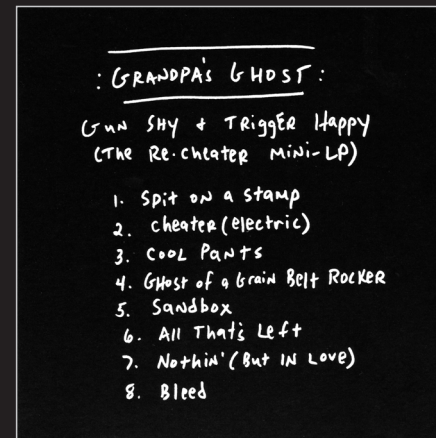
: GRANDPA'S GHOST :

GUN SHY + TRIGGER HAPPY
(The Re-cheater Mini-LP)

1. Spit on a stamp
2. cheater (electric)
3. COOL PANTS
4. GHost of a Grain Belt Rocker
5. Sandbox
6. All That's Left
7. Nothin' (But IN Love)
8. Bleed